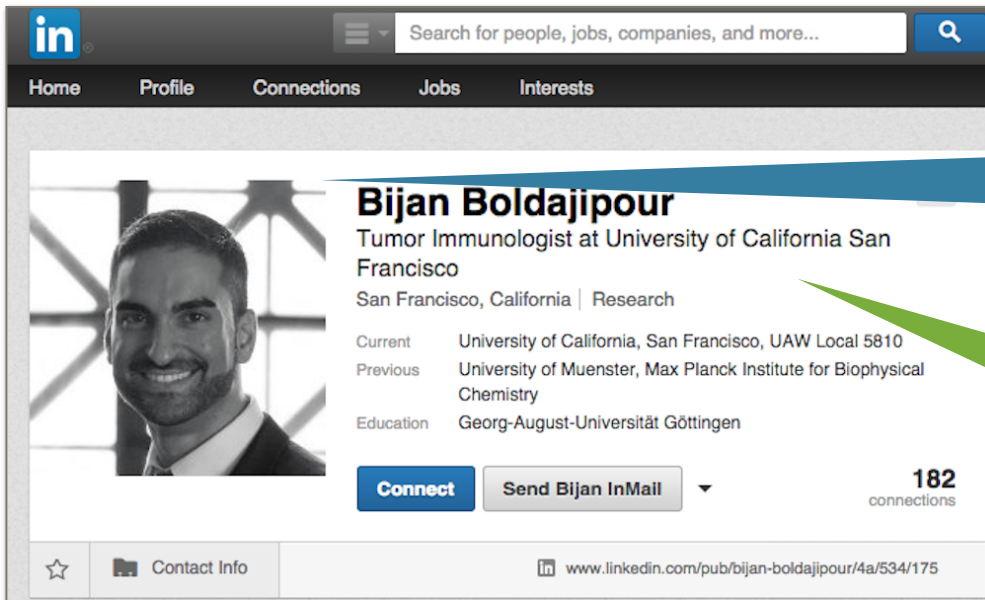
in

Search for people, jobs, companies, and more...

Home Profile Connections Jobs Interests

Bijan Boldajipour
Tumor Immunologist at University of California San Francisco
San Francisco, California | Research

Current University of California, San Francisco, UAW Local 5810
Previous University of Muenster, Max Planck Institute for Biophysical Chemistry
Education Georg-August-Universität Göttingen

Connect
Send Bijan InMail

182
connections

Contact Info

www.linkedin.com/pub/bijan-boldajipour/4a/534/175